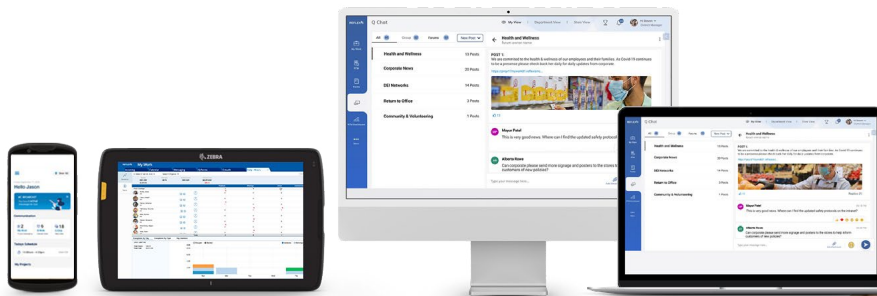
Q Chat

All

New Post

Health and Wellness 10 Posts

Corporate News 20 Posts

DEI Networks 14 Posts

Return to Office 3 Posts

Community & Volunteering 5 Posts

Health and Wellness

POST 5

We are committed to the health & wellness of our employees and their families. As Covid-19 continues to be a persistent threat check back here daily for daily updates from corporate.

Maya Patel

This is very good news. Where can I find the updated safety protocols in the intranet?

Alberto Rossi

Can corporate please send more signage and posters to the stores to inform customers of new policies?

Type your message now...

My View

Department View

Store View

ZEBRA

My Work

Hello Jason

My Projects

Health and Wellness

POST 5

Corporate News

DEI Networks

Return to Office

Community & Volunteering

Maya Patel

This is very good news. Where can I find the updated safety protocols in the intranet?

Alberto Rossi

Can corporate please send more signage and posters to the stores to inform customers of new policies?